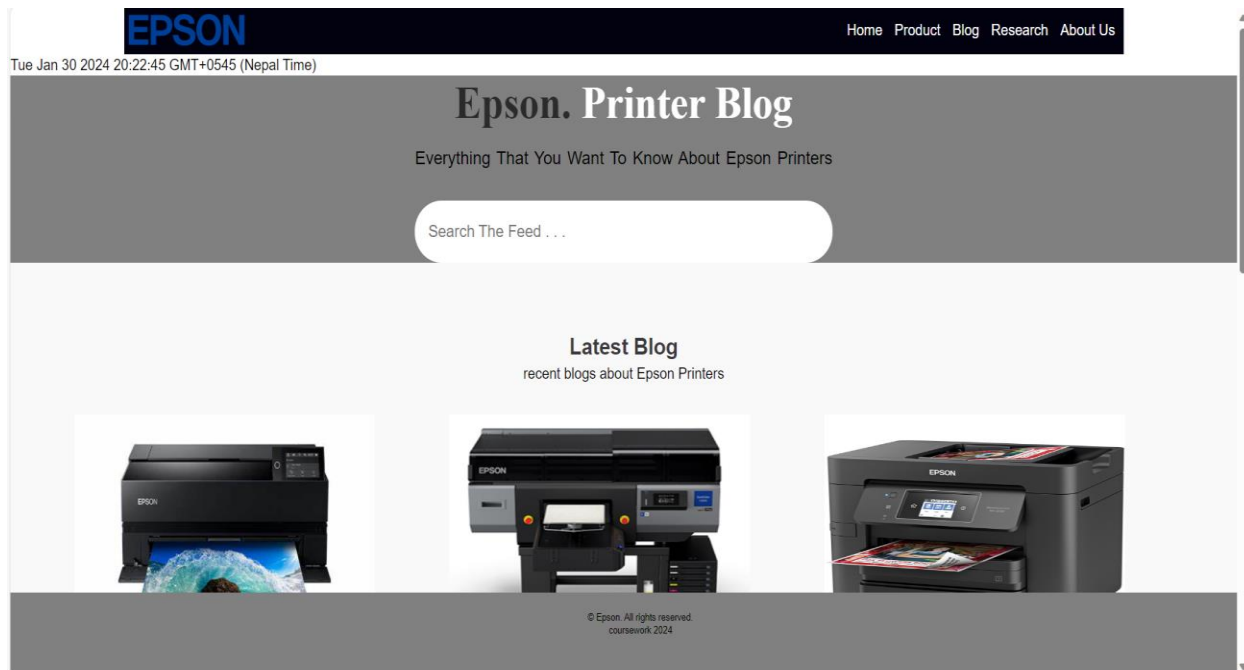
EPSON

Home Product Blog Research About Us

Tue Jan 30 2024 20:22:45 GMT+0545 (Nepal Time)

Epson. Printer Blog

Everything That You Want To Know About Epson Printers

Search The Feed . . .

Latest Blog

recent blogs about Epson Printers

EPSON

EPSON

EPSON

© Epson. All rights reserved.
coursework 2024